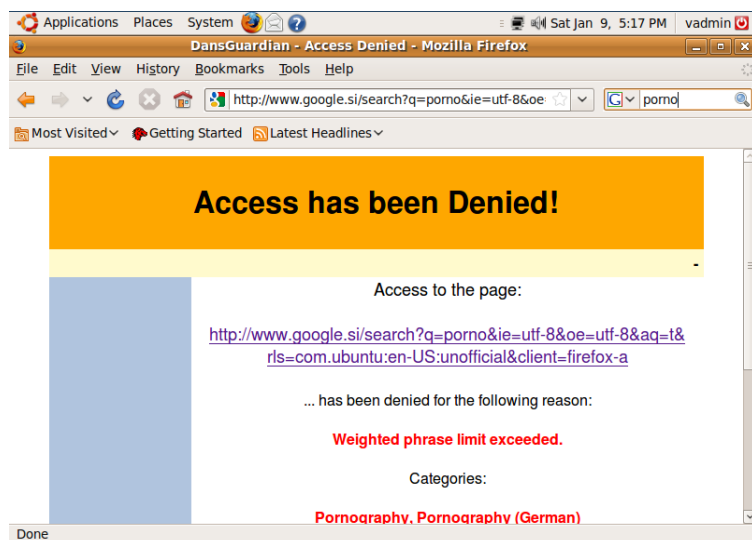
Applications Places System

Sat Jan 9, 5:17 PM vadmin

DansGuardian - Access Denied - Mozilla Firefox

File Edit View History Bookmarks Tools Help

http://www.google.si/search?q=porno&ie=utf-8&oe

porno

Most Visited Getting Started Latest Headlines

Access has been Denied!

-

Access to the page:

http://www.google.si/search?q=porno&ie=utf-8&oe=utf-8&aq=t&rls=com.ubuntu:en-US:unofficial&client=firefox-a

... has been denied for the following reason:

Weighted phrase limit exceeded.

Categories:

Pornography, Pornography (German)

Done